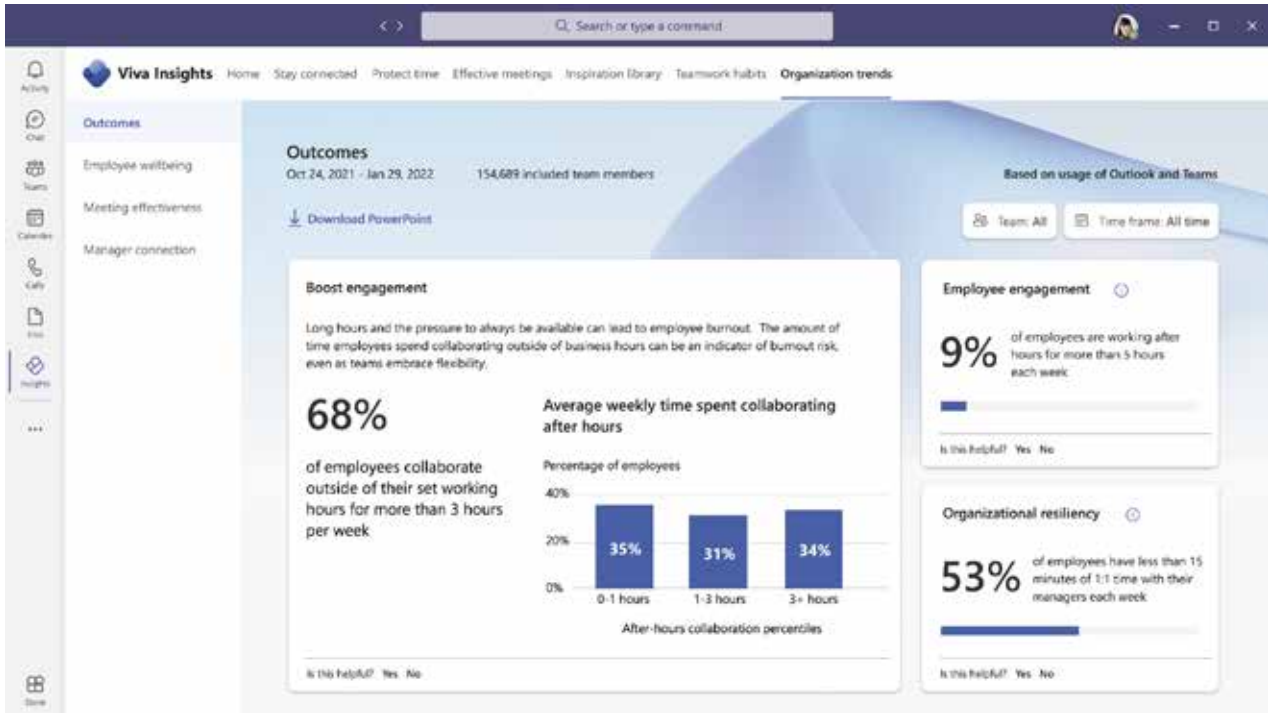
Search or type a command

Activity
Chat
Teams
Calendar
Calls
Files
Insights
...
Store

Viva Insights Home Stay connected Protect time Effective meetings Inspiration library Teamwork habits Organization trends

Outcomes
Employee wellbeing
Meeting effectiveness
Manager connection

Outcomes
Oct 24, 2021 - Jan 29, 2022 154,689 included team members

Based on usage of Outlook and Teams

Download PowerPoint

Team: All Time frame: All time

Boost engagement

Long hours and the pressure to always be available can lead to employee burnout. The amount of time employees spend collaborating outside of business hours can be an indicator of burnout risk, even as teams embrace flexibility.

68%

of employees collaborate outside of their set working hours for more than 3 hours per week

Average weekly time spent collaborating after hours

Percentage of employees

40%
20%
0%

35%
31%
34%

0-1 hours
1-3 hours
3+ hours

After-hours collaboration percentiles

Is this helpful? Yes No

Employee engagement

9%

of employees are working after hours for more than 5 hours each week

Is this helpful? Yes No

Organizational resiliency

53%

of employees have less than 15 minutes of 1:1 time with their managers each week

Is this helpful? Yes No